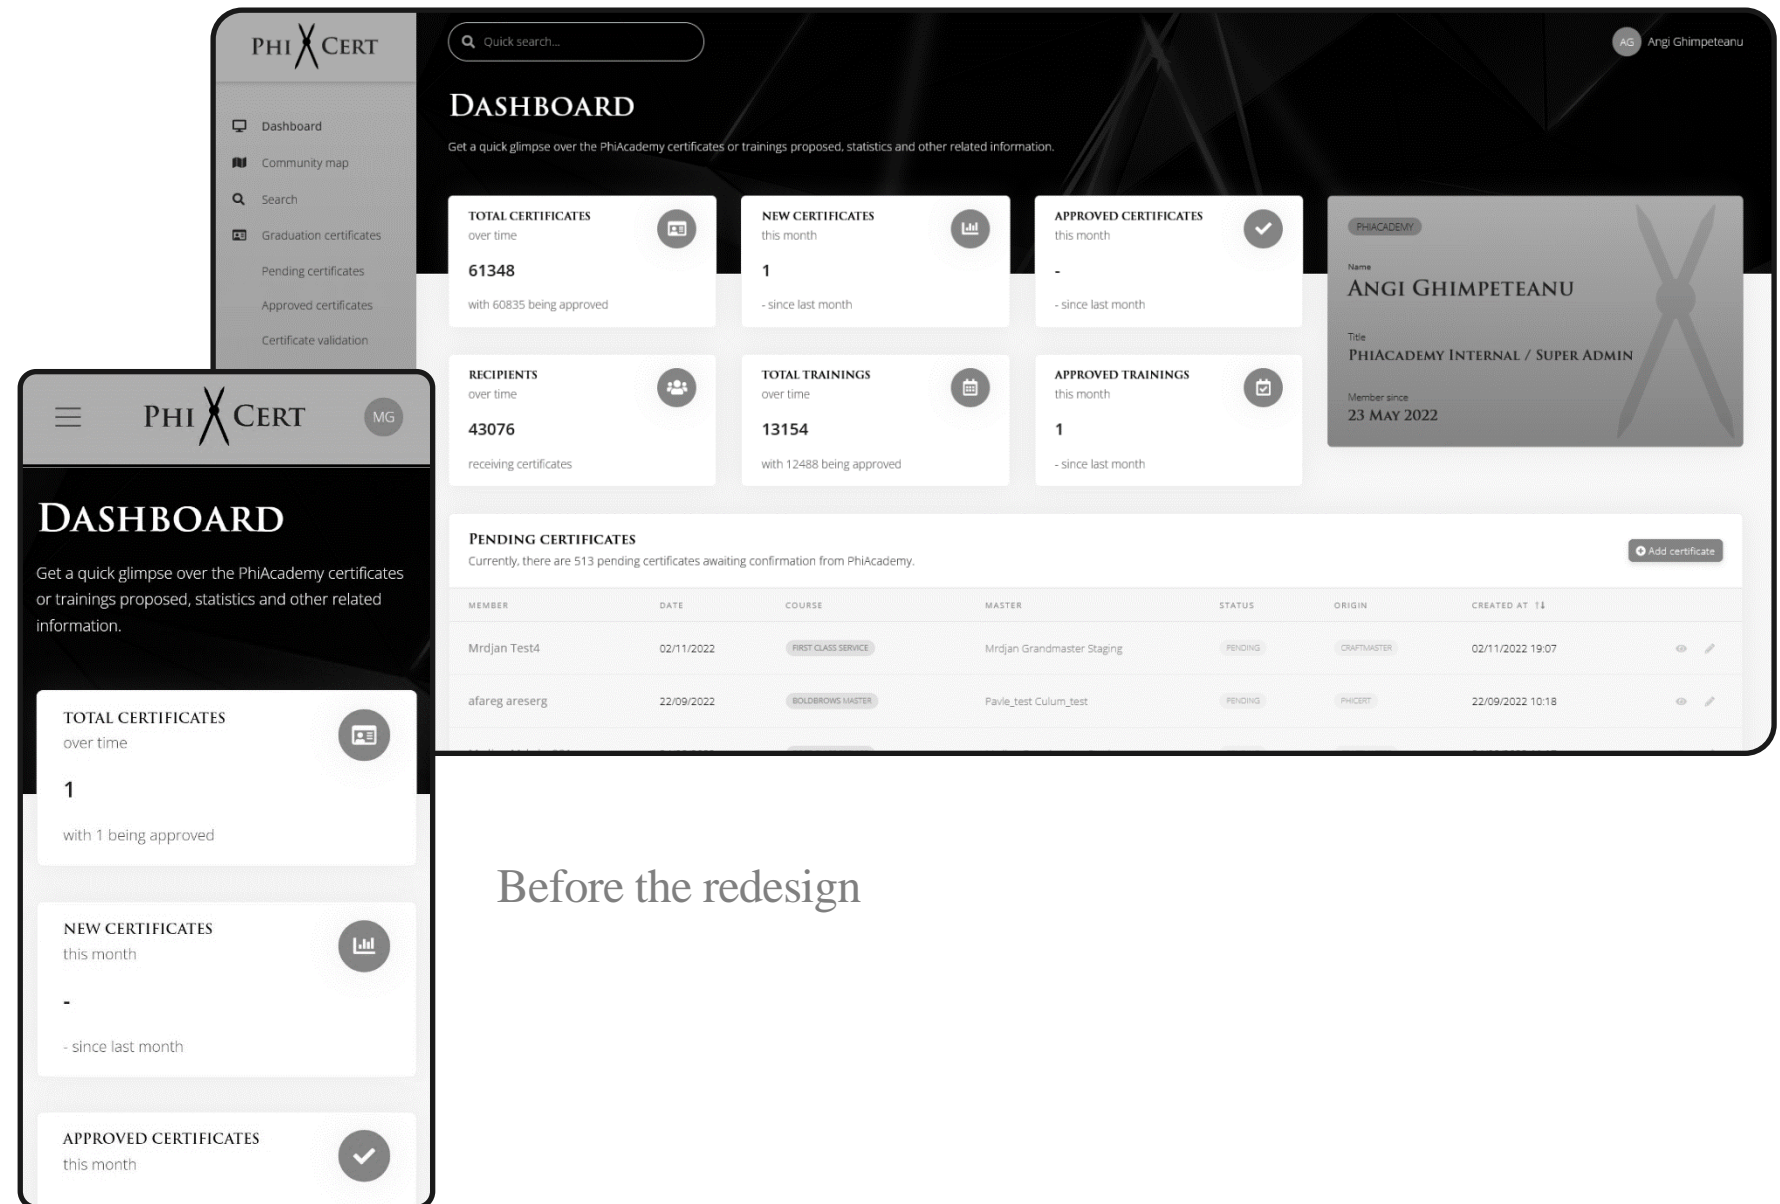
PHI CERT

Dashboard
Community map
Search
Graduation certificates
Pending certificates
Approved certificates
Certificate validation

Quick search...

AG Angi Ghimpeteanu

DASHBOARD

Get a quick glimpse over the PhiAcademy certificates or trainings proposed, statistics and other related information.

TOTAL CERTIFICATES
over time
61348
with 60835 being approved

NEW CERTIFICATES
this month
1
- since last month

APPROVED CERTIFICATES
this month
-
- since last month

PHIACADEMY
Name
ANGI GHIMPETEANU
Title
PHIACADEMY INTERNAL / SUPER ADMIN
Member since
23 MAY 2022

RECIPIENTS
over time
43076
receiving certificates

TOTAL TRAININGS
over time
13154
with 12488 being approved

APPROVED TRAININGS
this month
1
- since last month

PENDING CERTIFICATES
Currently, there are 513 pending certificates awaiting confirmation from PhiAcademy.

Add certificate

| MEMBER | DATE | COURSE | MASTER | STATUS | ORIGIN | CREATED AT |
|---|---|---|---|---|---|---|
| Mrdjan Test4 | 02/11/2022 | FIRST CLASS SERVICE | Mrdjan Grandmaster Staging | PENDING | CRAFTMASTER | 02/11/2022 19:07 |
| afareg areserg | 22/09/2022 | BOLDBROWS MASTER | Pavle_test Culum_test | PENDING | PHICERT | 22/09/2022 10:18 |

PHI CERT
MG

DASHBOARD

Get a quick glimpse over the PhiAcademy certificates or trainings proposed, statistics and other related information.

TOTAL CERTIFICATES
over time
1
with 1 being approved

NEW CERTIFICATES
this month
-
- since last month

APPROVED CERTIFICATES
this month

Before the redesign